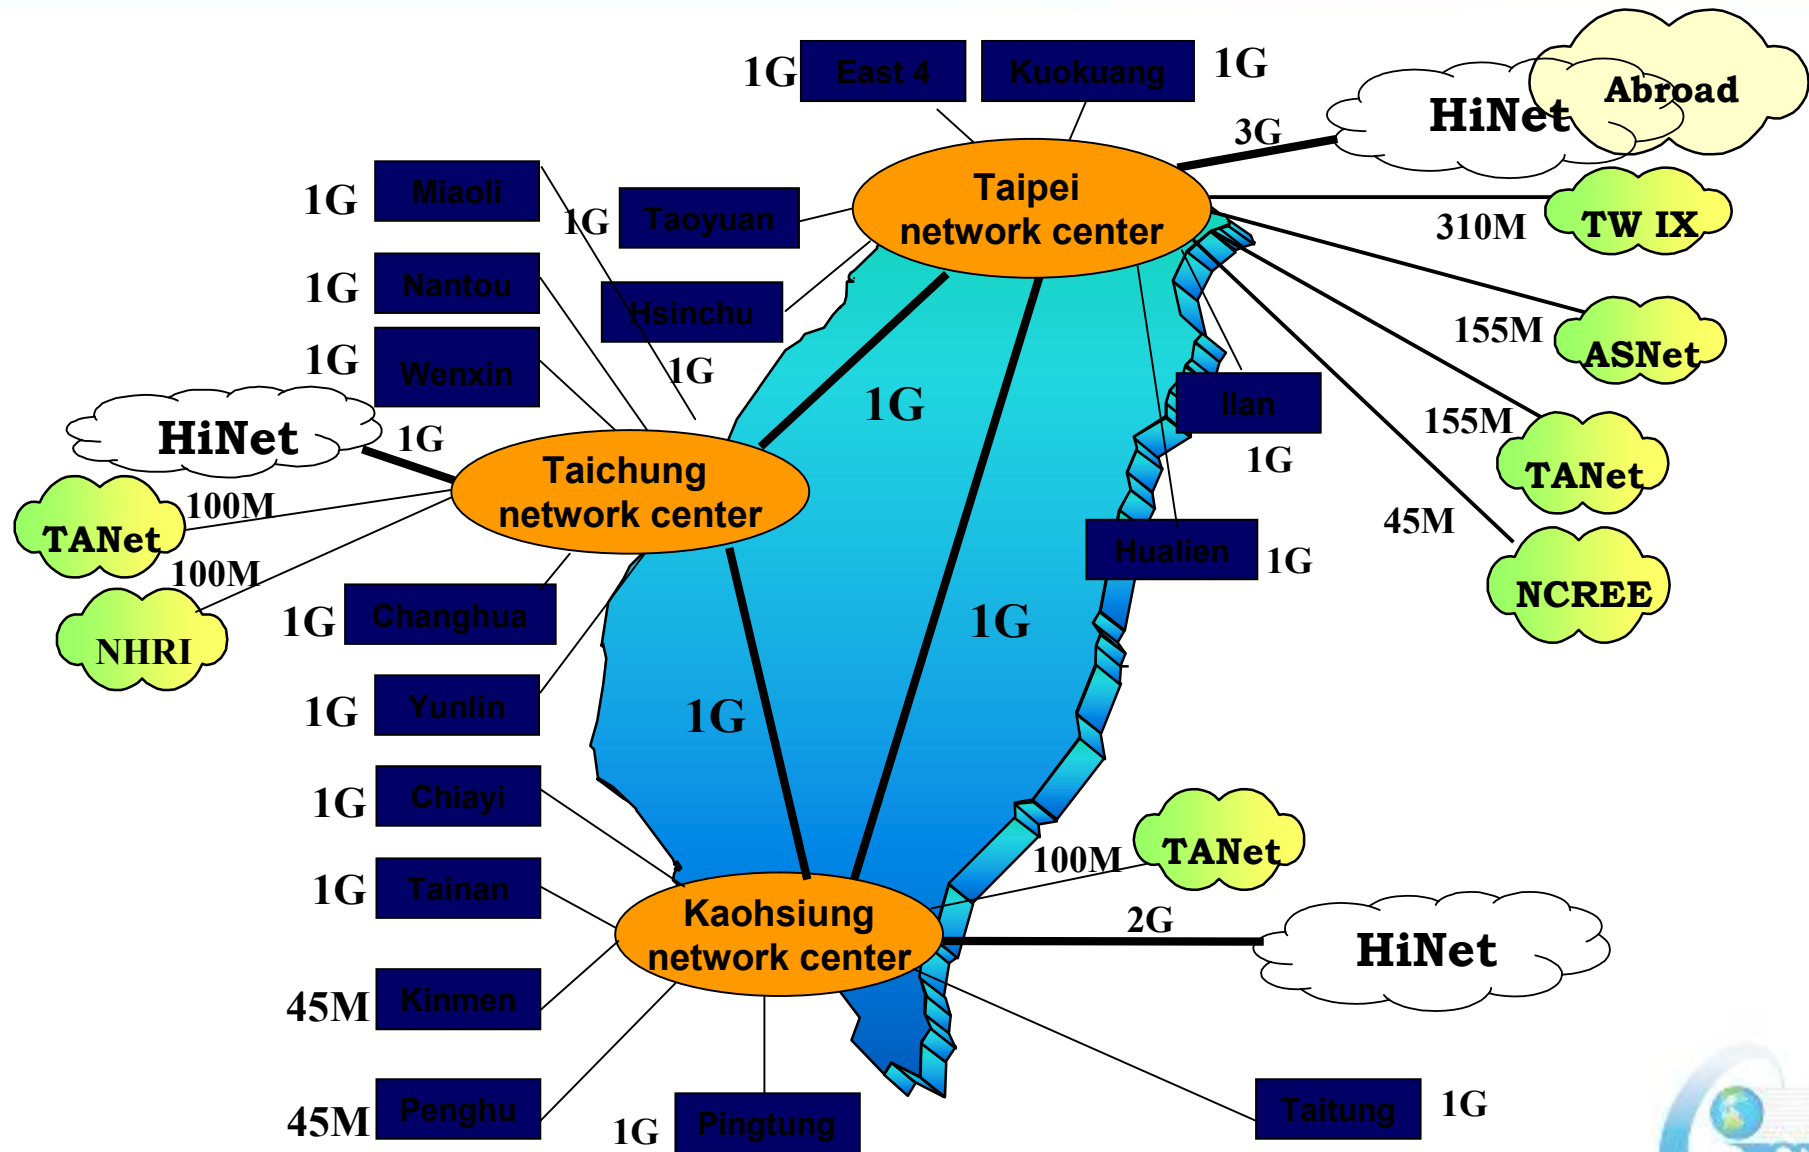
1G East 4

Kuokuang 1G

Abroad

HiNet

3G

Taipei network center

1G Miaoli

1G Taoyuan

310M TW IX

1G Nantou

Hsinchu

155M ASNet

1G Wenxin

1G

1G

Ilan

155M

HiNet

1G

1G

TANet

Taichung network center

100M

TANet

45M

Hualien 1G

NCREE

100M

1G Changhua

1G

NHRI

1G Yunlin

1G

1G Chiayi

TANet

100M

1G Tainan

Kaohsiung network center

2G

HiNet

45M Kinmen

45M Penghu

1G Pingtung

Taitung 1G